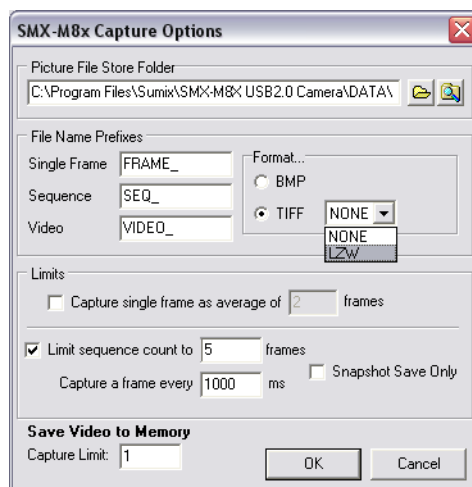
SMX-M8x Capture Options

Picture File Store Folder
C:\Program Files\Sumix\SMX-M8X USB2.0 Camera\DATA\

File Name Prefixes
Single Frame FRAME_
Sequence SEQ_
Video VIDEO_

Format...
BMP
TIFF NONE
NONE
LZW

Limits
Capture single frame as average of 2 frames

Limit sequence count to 5 frames
Capture a frame every 1000 ms
Snapshot Save Only

Save Video to Memory
Capture Limit: 1

OK
Cancel